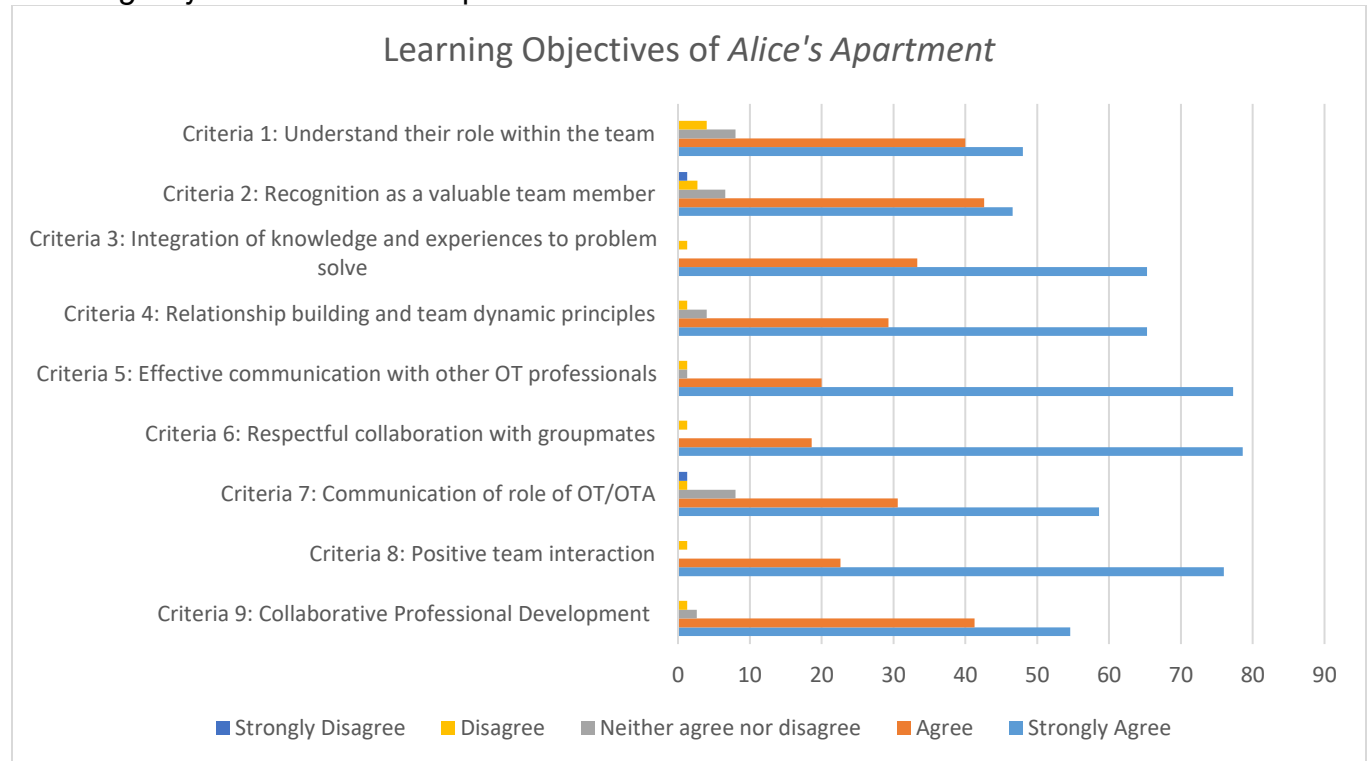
Learning Objectives of *Alice's Apartment*

Criteria 1: Understand their role within the team

Criteria 2: Recognition as a valuable team member

Criteria 3: Integration of knowledge and experiences to problem solve

Criteria 4: Relationship building and team dynamic principles

Criteria 5: Effective communication with other OT professionals

Criteria 6: Respectful collaboration with groupmates

Criteria 7: Communication of role of OT/OTA

Criteria 8: Positive team interaction

Criteria 9: Collaborative Professional Development

0 10 20 30 40 50 60 70 80 90

Strongly Disagree Disagree Neither agree nor disagree Agree Strongly Agree